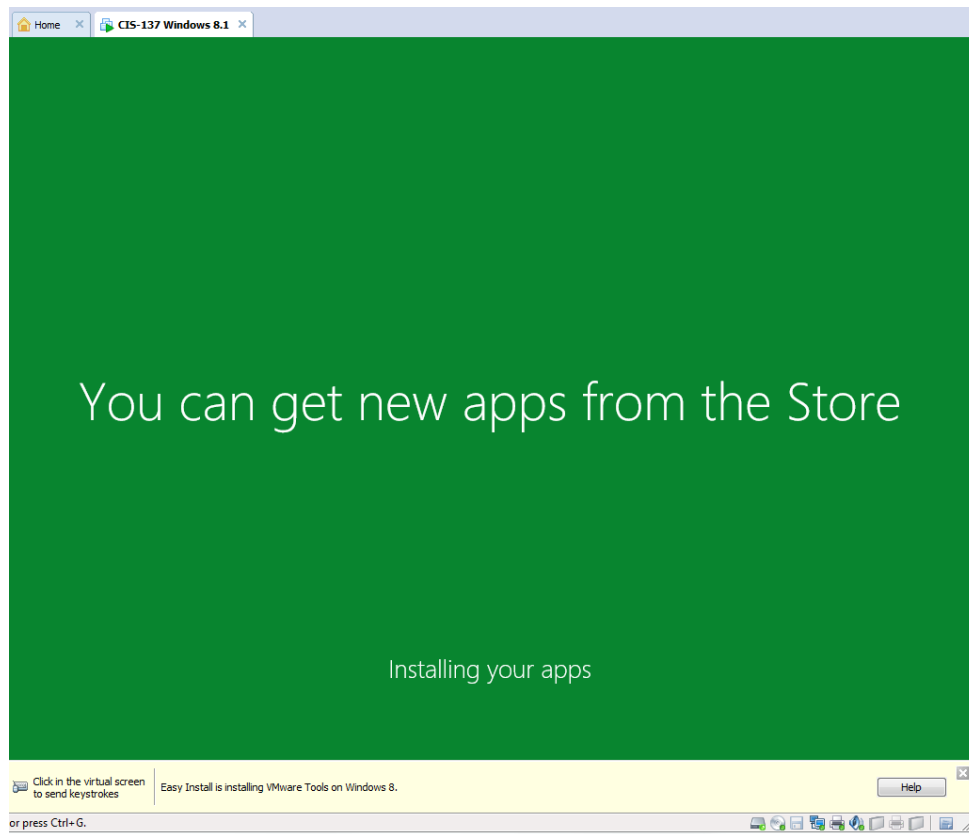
Home
CIS-137 Windows 8.1

You can get new apps from the Store

Installing your apps

Click in the virtual screen to send keystrokes

Easy Install is installing VMware Tools on Windows 8.

Help

or press Ctrl+G.